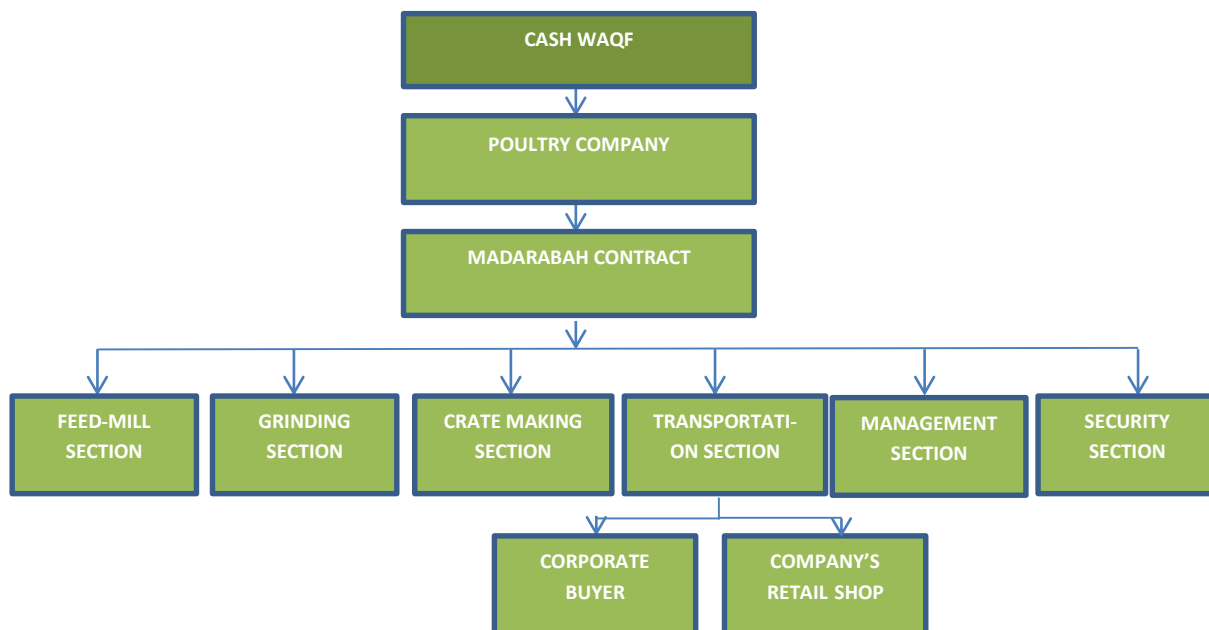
CASH WAQF

POULTRY COMPANY

MADARABAH CONTRACT

FEED-MILL SECTION

GRINDING SECTION

CRATE MAKING SECTION

TRANSPORTATI-ON SECTION

MANAGEMENT SECTION

SECURITY SECTION

CORPORATE BUYER

COMPANY'S RETAIL SHOP